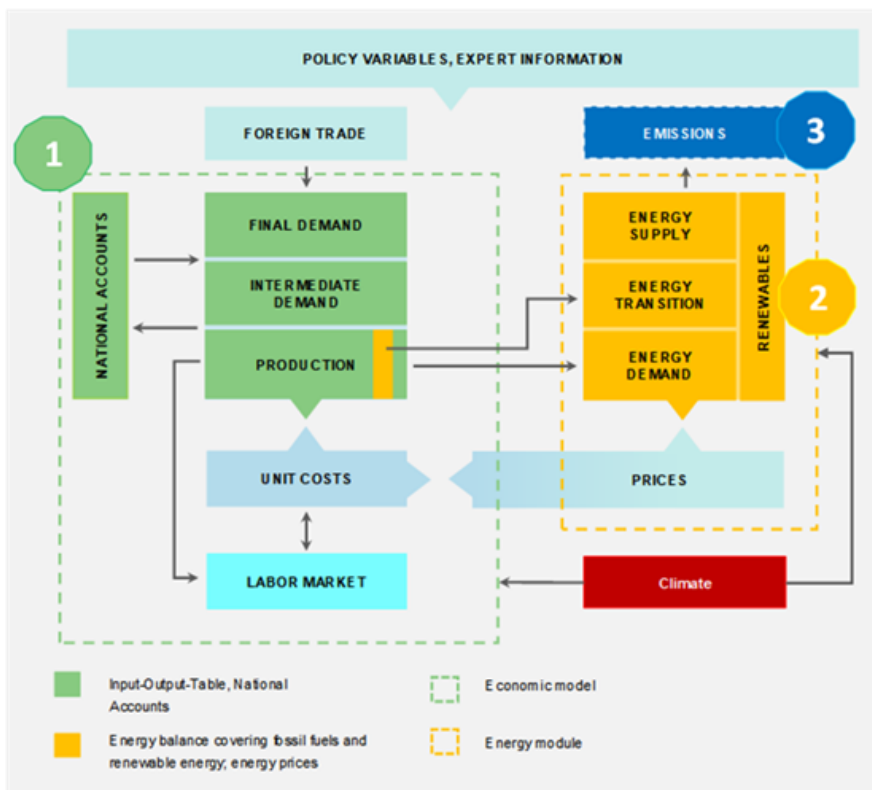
POLICY VARIABLES, EXPERT INFORMATION

FOREIGN TRADE

1

NATIONAL ACCOUNTS

FINAL DEMAND

INTERMEDIATE DEMAND

PRODUCTION

UNIT COSTS

LABOR MARKET

EMISSIONS

3

ENERGY SUPPLY

ENERGY TRANSITION

ENERGY DEMAND

RENEWABLES

2

PRICES

Climate

Input-Output-Table, National Accounts

Energy balance covering fossil fuels and renewable energy; energy prices

Economic model

Energy module